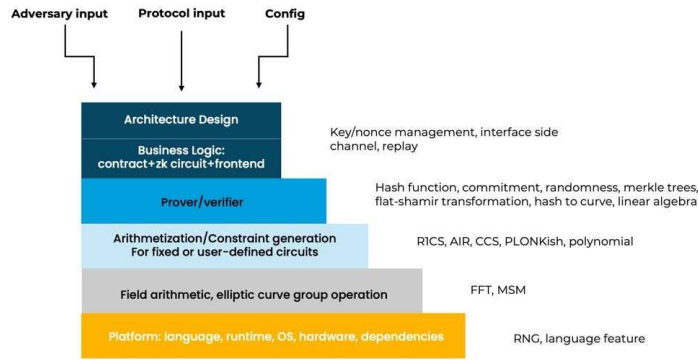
Adversary input
Protocol input
Config

Architecture Design

Business Logic: contract+zk circuit+frontend

Key/nonce management, interface side channel, replay

Prover/verifier

Hash function, commitment, randomness, merkle trees, flat-shamir transformation, hash to curve, linear algebra

Arithmetization/Constraint generation For fixed or user-defined circuits

R1CS, AIR, CCS, PLONKish, polynomial

Field arithmetic, elliptic curve group operation

FFT, MSM

Platform: language, runtime, OS, hardware, dependencies

RNG, language feature